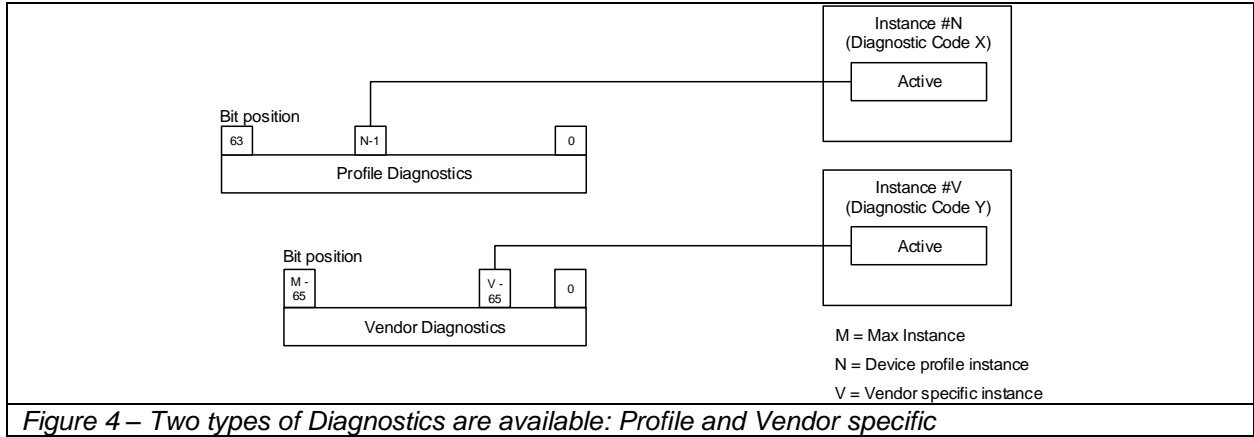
Instance #N
(Diagnostic Code X)

Active

Bit position

63

N-1

0

Profile Diagnostics

Instance #V
(Diagnostic Code Y)

Active

Bit position

M - 65

V - 65

0

Vendor Diagnostics

M = Max Instance

N = Device profile instance

V = Vendor specific instance

Figure 4 – Two types of Diagnostics are available: Profile and Vendor specific